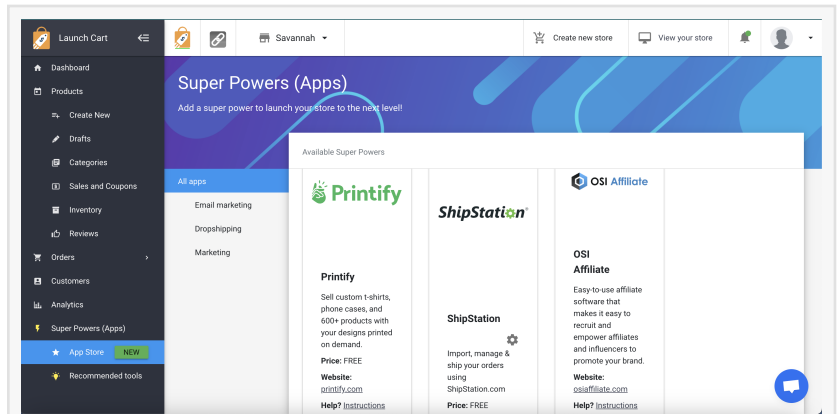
Launch Cart

Dashboard
Products
Create New
Drafts
Categories
Sales and Coupons
Inventory
Reviews
Orders
Customers
Analytics
Super Powers (Apps)
App Store NEW
Recommended tools

Savannah

Create new store
View your store

Super Powers (Apps)
Add a super power to launch your store to the next level!

Available Super Powers

All apps
Email marketing
Dropshipping
Marketing

Printify

Printify

Sell custom t-shirts, phone cases, and 600+ products with your designs printed on demand.

Price: FREE

Website:
printify.com

Help? Instructions

ShipStation

ShipStation

Import, manage & ship your orders using ShipStation.com

Price: FREE

OSI Affiliate

OSI
Affiliate

Easy-to-use affiliate software that makes it easy to recruit and empower affiliates and influencers to promote your brand.

Website:
osiaffiliate.com

Help? Instructions